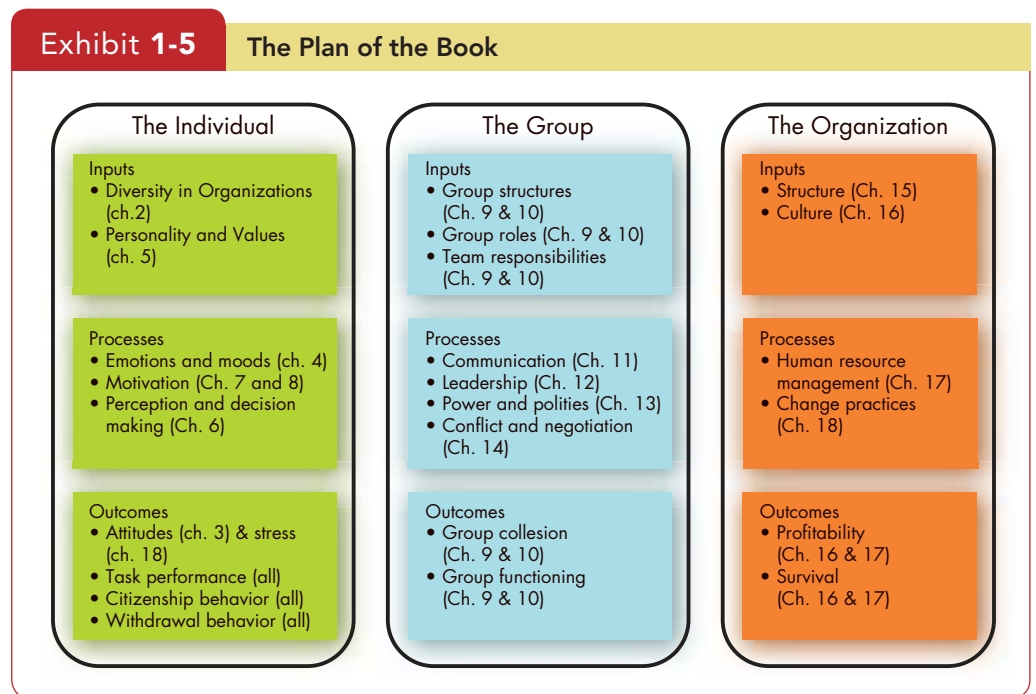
Exhibit 1-5 The Plan of the Book

The Individual

Inputs
• Diversity in Organizations (ch.2)
• Personality and Values (ch. 5)

Processes
• Emotions and moods (ch. 4)
• Motivation (Ch. 7 and 8)
• Perception and decision making (Ch. 6)

Outcomes
• Attitudes (ch. 3) & stress (ch. 18)
• Task performance (all)
• Citizenship behavior (all)
• Withdrawal behavior (all)

The Group

Inputs
• Group structures (Ch. 9 & 10)
• Group roles (Ch. 9 & 10)
• Team responsibilities (Ch. 9 & 10)

Processes
• Communication (Ch. 11)
• Leadership (Ch. 12)
• Power and polities (Ch. 13)
• Conflict and negotiation (Ch. 14)

Outcomes
• Group collesion (Ch. 9 & 10)
• Group functioning (Ch. 9 & 10)

The Organization

Inputs
• Structure (Ch. 15)
• Culture (Ch. 16)

Processes
• Human resource management (Ch. 17)
• Change practices (Ch. 18)

Outcomes
• Profitability (Ch. 16 & 17)
• Survival (Ch. 16 & 17)